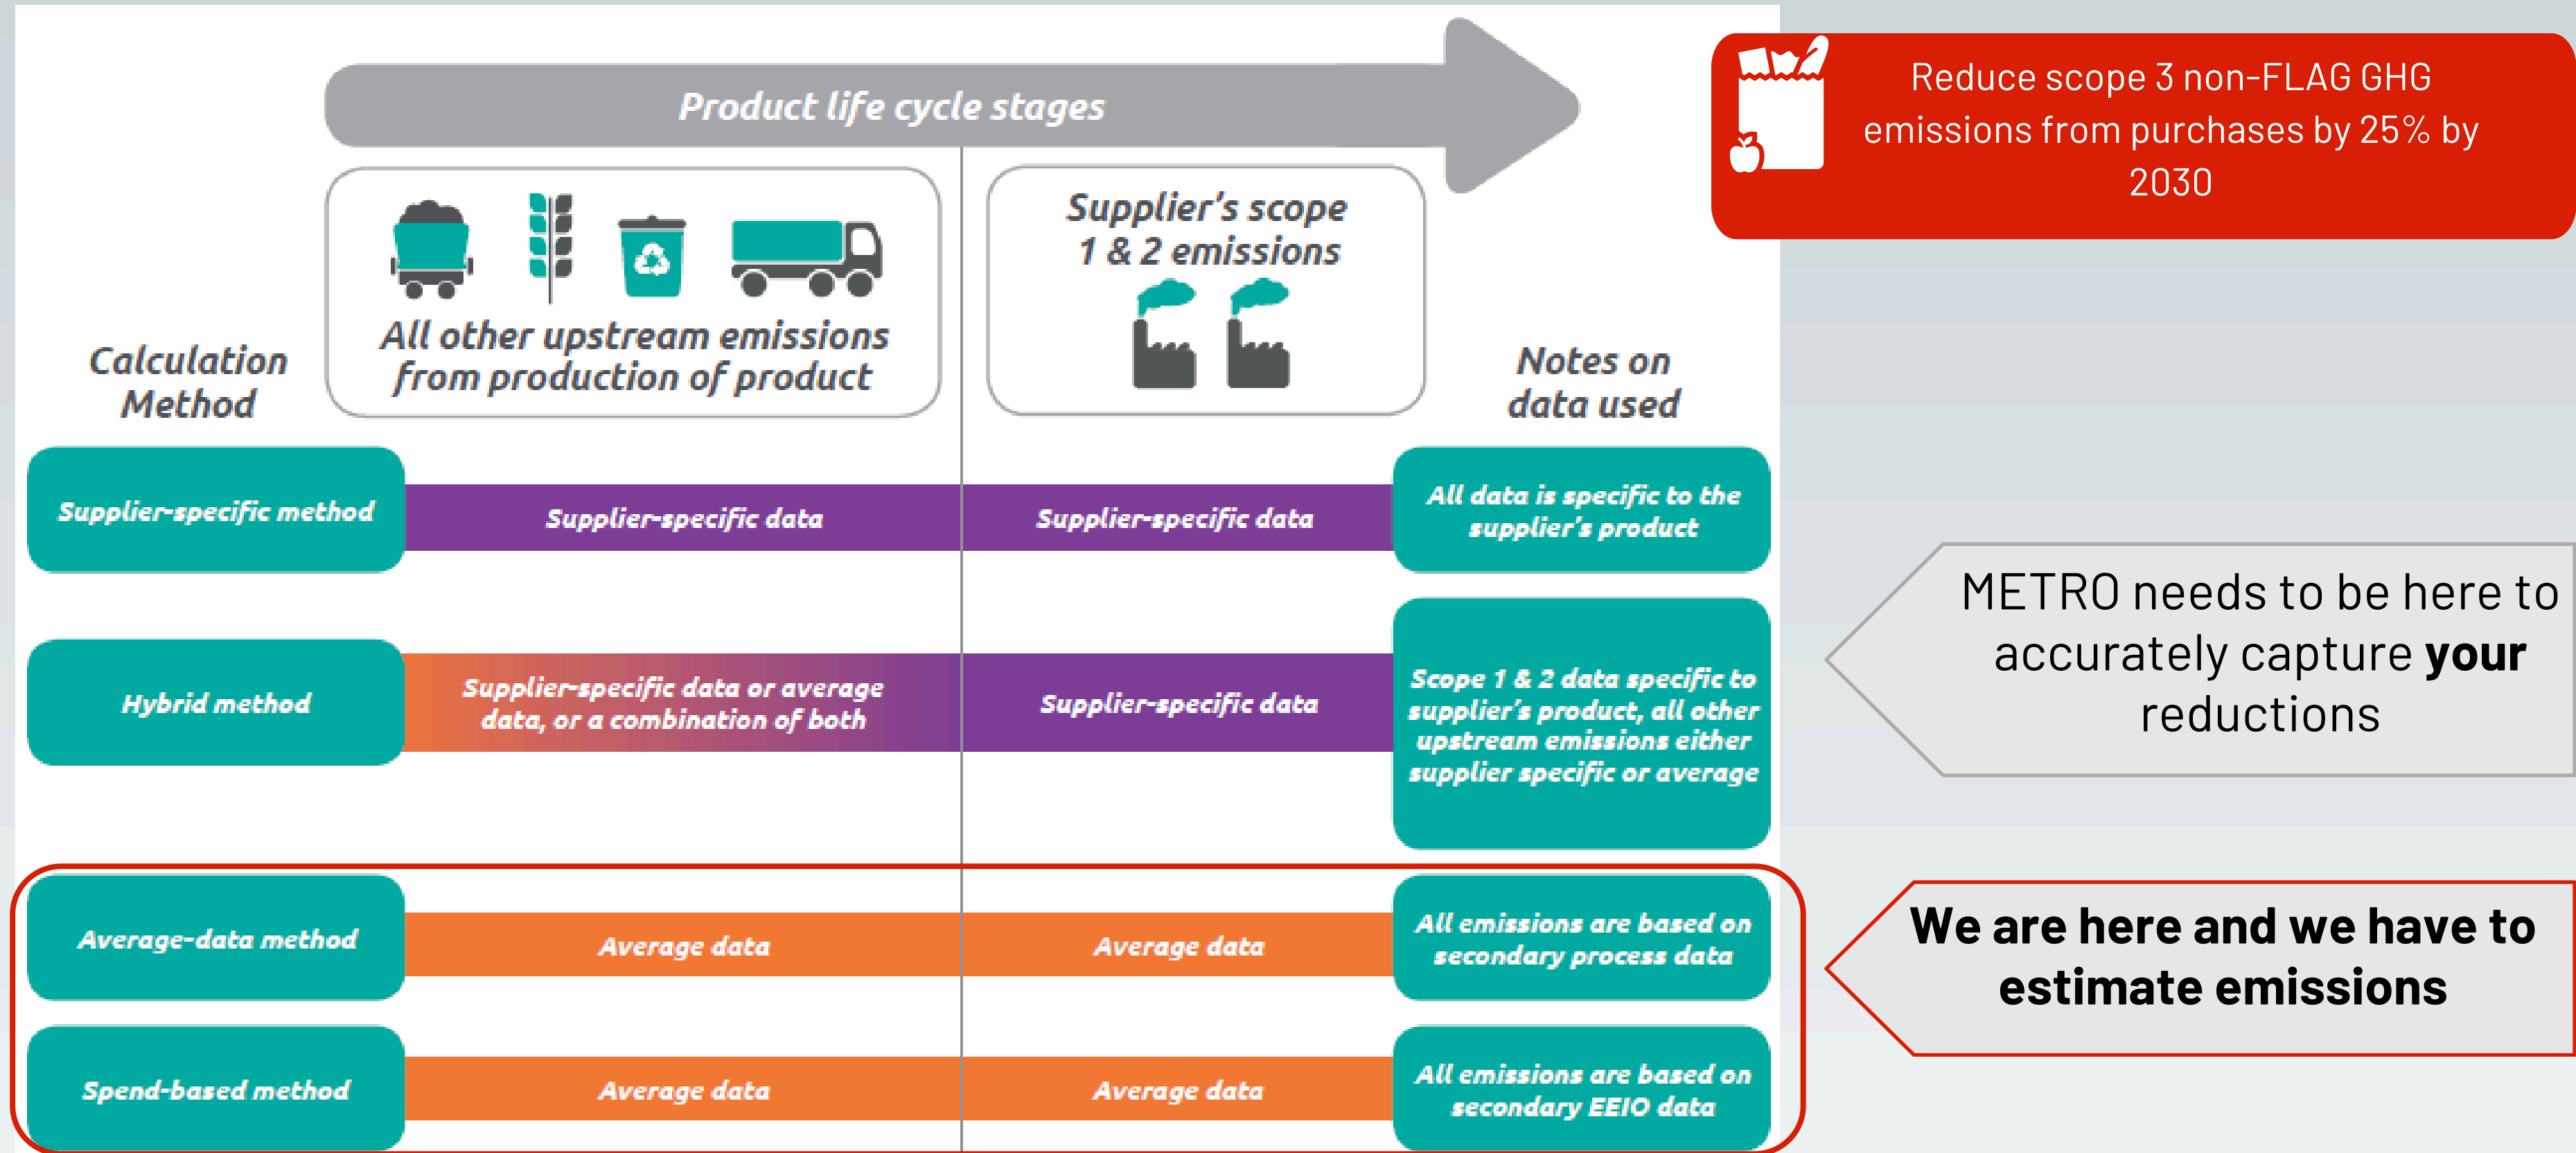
Product life cycle stages

Calculation Method

All other upstream emissions from production of product

Supplier's scope 1 & 2 emissions

Notes on data used

| Calculation Method | All other upstream emissions from production of product | Supplier's scope 1 & 2 emissions | Notes on data used |
|---|---|---|---|
| Supplier-specific method | Supplier-specific data | Supplier-specific data | All data is specific to the supplier's product |
| Hybrid method | Supplier-specific data or average data, or a combination of both | Supplier-specific data | Scope 1 & 2 data specific to supplier's product, all other upstream emissions either supplier specific or average |
| Average-data method | Average data | Average data | All emissions are based on secondary process data |
| Spend-based method | Average data | Average data | All emissions are based on secondary EEIO data |

Reduce scope 3 non-FLAG GHG emissions from purchases by 25% by 2030

METRO needs to be here to accurately capture **your** reductions

**We are here and we have to estimate emissions**